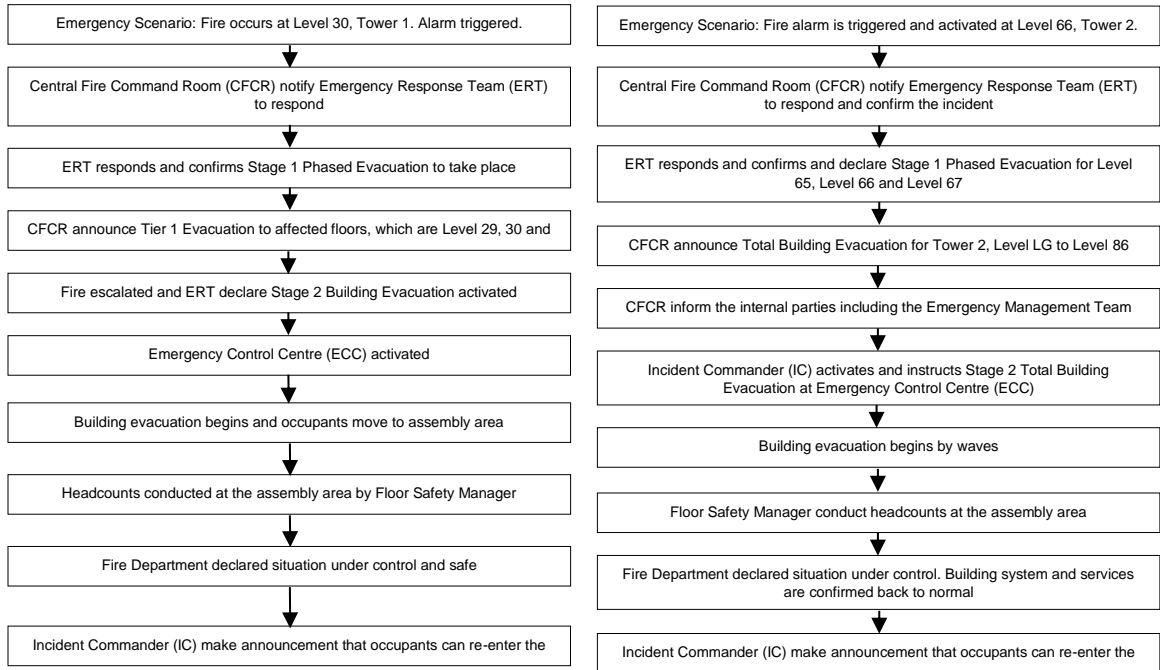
Emergency Scenario: Fire occurs at Level 30, Tower 1. Alarm triggered.

Central Fire Command Room (CFCR) notify Emergency Response Team (ERT) to respond

ERT responds and confirms Stage 1 Phased Evacuation to take place

CFCR announce Tier 1 Evacuation to affected floors, which are Level 29, 30 and

Fire escalated and ERT declare Stage 2 Building Evacuation activated

Emergency Control Centre (ECC) activated

Building evacuation begins and occupants move to assembly area

Headcounts conducted at the assembly area by Floor Safety Manager

Fire Department declared situation under control and safe

Incident Commander (IC) make announcement that occupants can re-enter the

Emergency Scenario: Fire alarm is triggered and activated at Level 66, Tower 2.

Central Fire Command Room (CFCR) notify Emergency Response Team (ERT) to respond and confirm the incident

ERT responds and confirms and declare Stage 1 Phased Evacuation for Level 65, Level 66 and Level 67

CFCR announce Total Building Evacuation for Tower 2, Level LG to Level 86

CFCR inform the internal parties including the Emergency Management Team

Incident Commander (IC) activates and instructs Stage 2 Total Building Evacuation at Emergency Control Centre (ECC)

Building evacuation begins by waves

Floor Safety Manager conduct headcounts at the assembly area

Fire Department declared situation under control. Building system and services are confirmed back to normal

Incident Commander (IC) make announcement that occupants can re-enter the